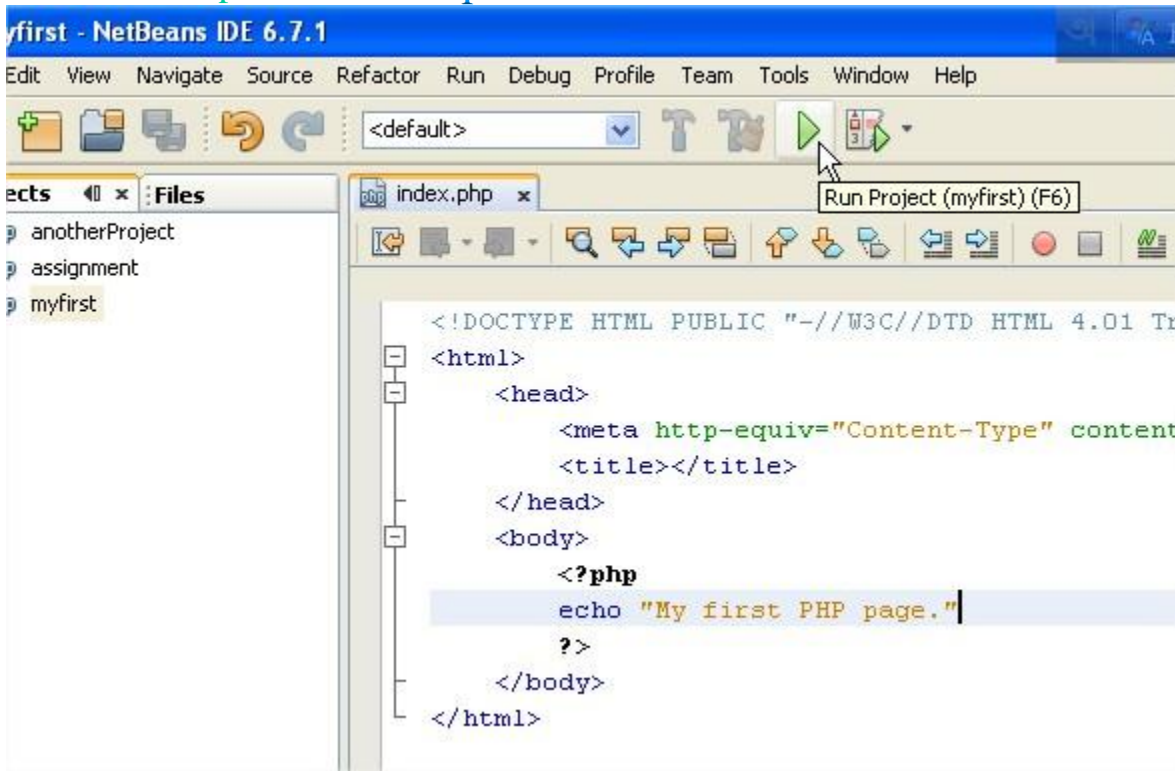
yfirst - NetBeans IDE 6.7.1

Edit View Navigate Source Refactor Run Debug Profile Team Tools Window Help

<default>

Run Project (myfirst) (F6)

ects Files

index.php x

anotherProject
assignment
myfirst

<!DOCTYPE HTML PUBLIC "-//W3C//DTD HTML 4.01 Tr
<html>
<head>
<meta http-equiv="Content-Type" content
<title></title>
</head>
<body>
<?php
echo "My first PHP page."
?>
</body>
</html>